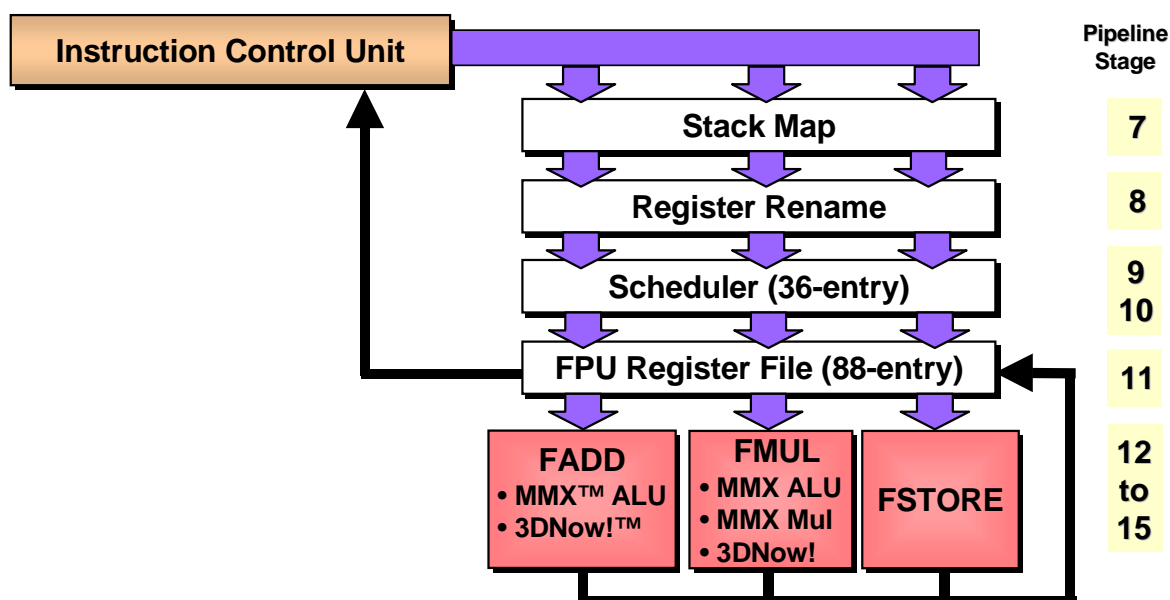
Instruction Control Unit

Pipeline Stage

Stack Map

7

Register Rename

8

Scheduler (36-entry)

9
10

FPU Register File (88-entry)

11

FADD
• MMX™ ALU
• 3DNow!™

FMUL
• MMX ALU
• MMX Mul
• 3DNow!

FSTORE

12
to
15